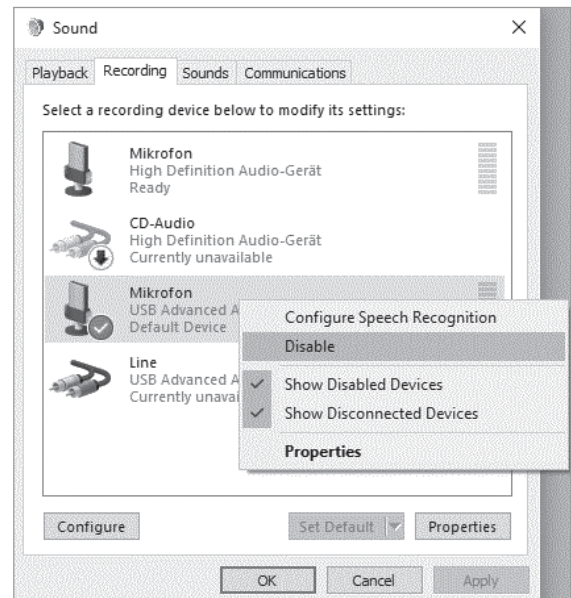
Sound

Playback Recording Sounds Communications

Select a recording device below to modify its settings:

Mikrofon
High Definition Audio-Gerät
Ready

CD-Audio
High Definition Audio-Gerät
Currently unavailable

Mikrofon
USB Advanced A
Default Device

Line
USB Advanced A
Currently unavai

Configure Speech Recognition
Disable
Show Disabled Devices
Show Disconnected Devices
Properties

Configure
Set Default
Properties

OK
Cancel
Apply